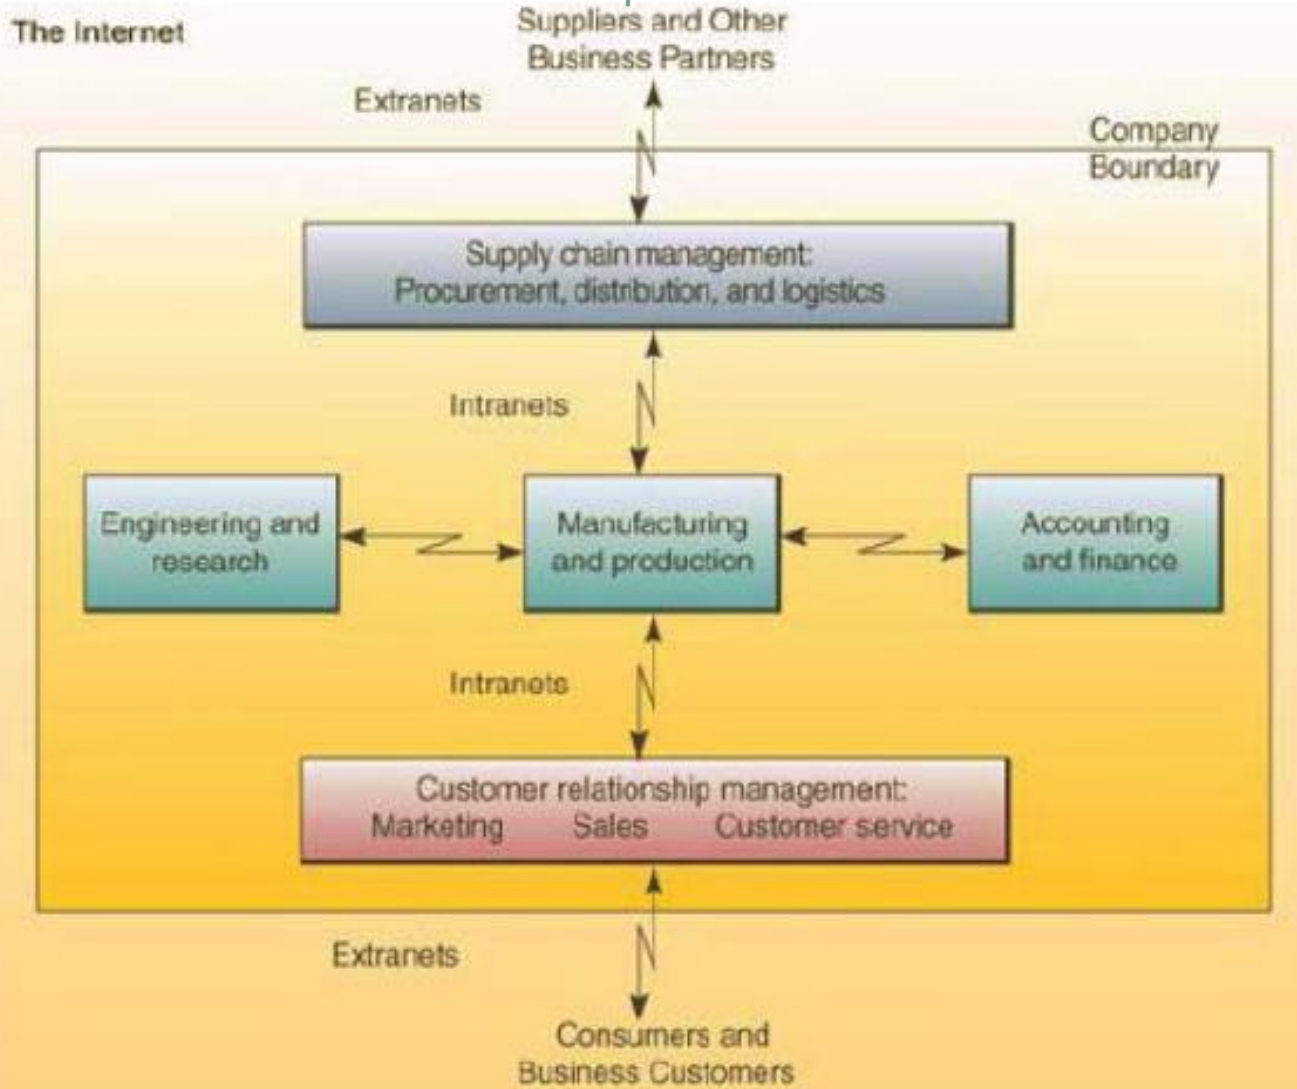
The Internet

Suppliers and Other Business Partners

Extranets

Company Boundary

Supply chain management: Procurement, distribution, and logistics

Intranets

Engineering and research

Manufacturing and production

Accounting and finance

Intranets

Customer relationship management: Marketing Sales Customer service

Extranets

Consumers and Business Customers